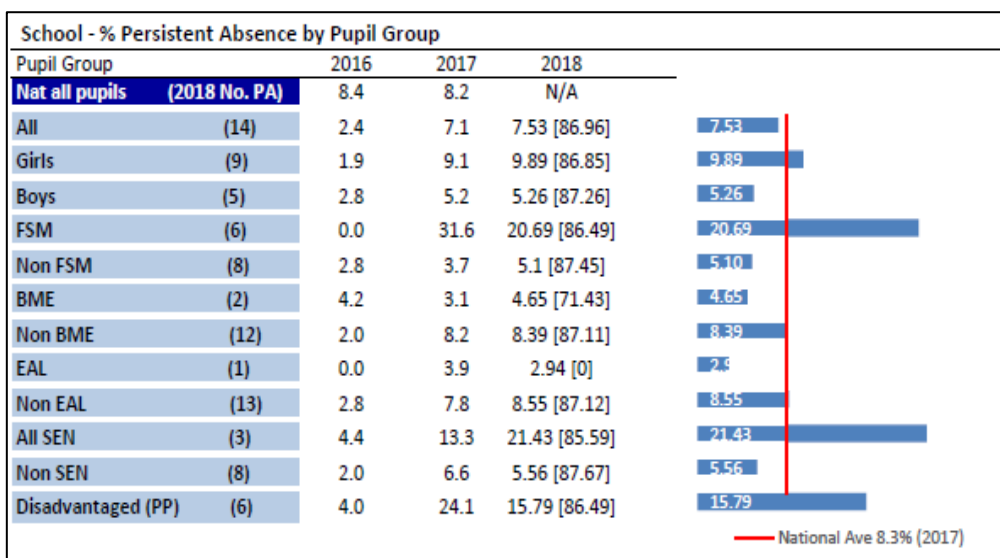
School - % Persistent Absence by Pupil Group

| Pupil Group | | 2016 | 2017 | 2018 | |
|---|---|---|---|---|---|
| Nat all pupils | (2018 No. PA) | 8.4 | 8.2 | N/A | |
| All | (14) | 2.4 | 7.1 | 7.53 [86.96] | 7.53 |
| Girls | (9) | 1.9 | 9.1 | 9.89 [86.85] | 9.89 |
| Boys | (5) | 2.8 | 5.2 | 5.26 [87.26] | 5.26 |
| FSM | (6) | 0.0 | 31.6 | 20.69 [86.49] | 20.69 |
| Non FSM | (8) | 2.8 | 3.7 | 5.1 [87.45] | 5.10 |
| BME | (2) | 4.2 | 3.1 | 4.65 [71.43] | 4.65 |
| Non BME | (12) | 2.0 | 8.2 | 8.39 [87.11] | 8.39 |
| EAL | (1) | 0.0 | 3.9 | 2.94 [0] | 2.9 |
| Non EAL | (13) | 2.8 | 7.8 | 8.55 [87.12] | 8.55 |
| All SEN | (3) | 4.4 | 13.3 | 21.43 [85.59] | 21.43 |
| Non SEN | (8) | 2.0 | 6.6 | 5.56 [87.67] | 5.56 |
| Disadvantaged (PP) | (6) | 4.0 | 24.1 | 15.79 [86.49] | 15.79 |

National Ave 8.3% (2017)